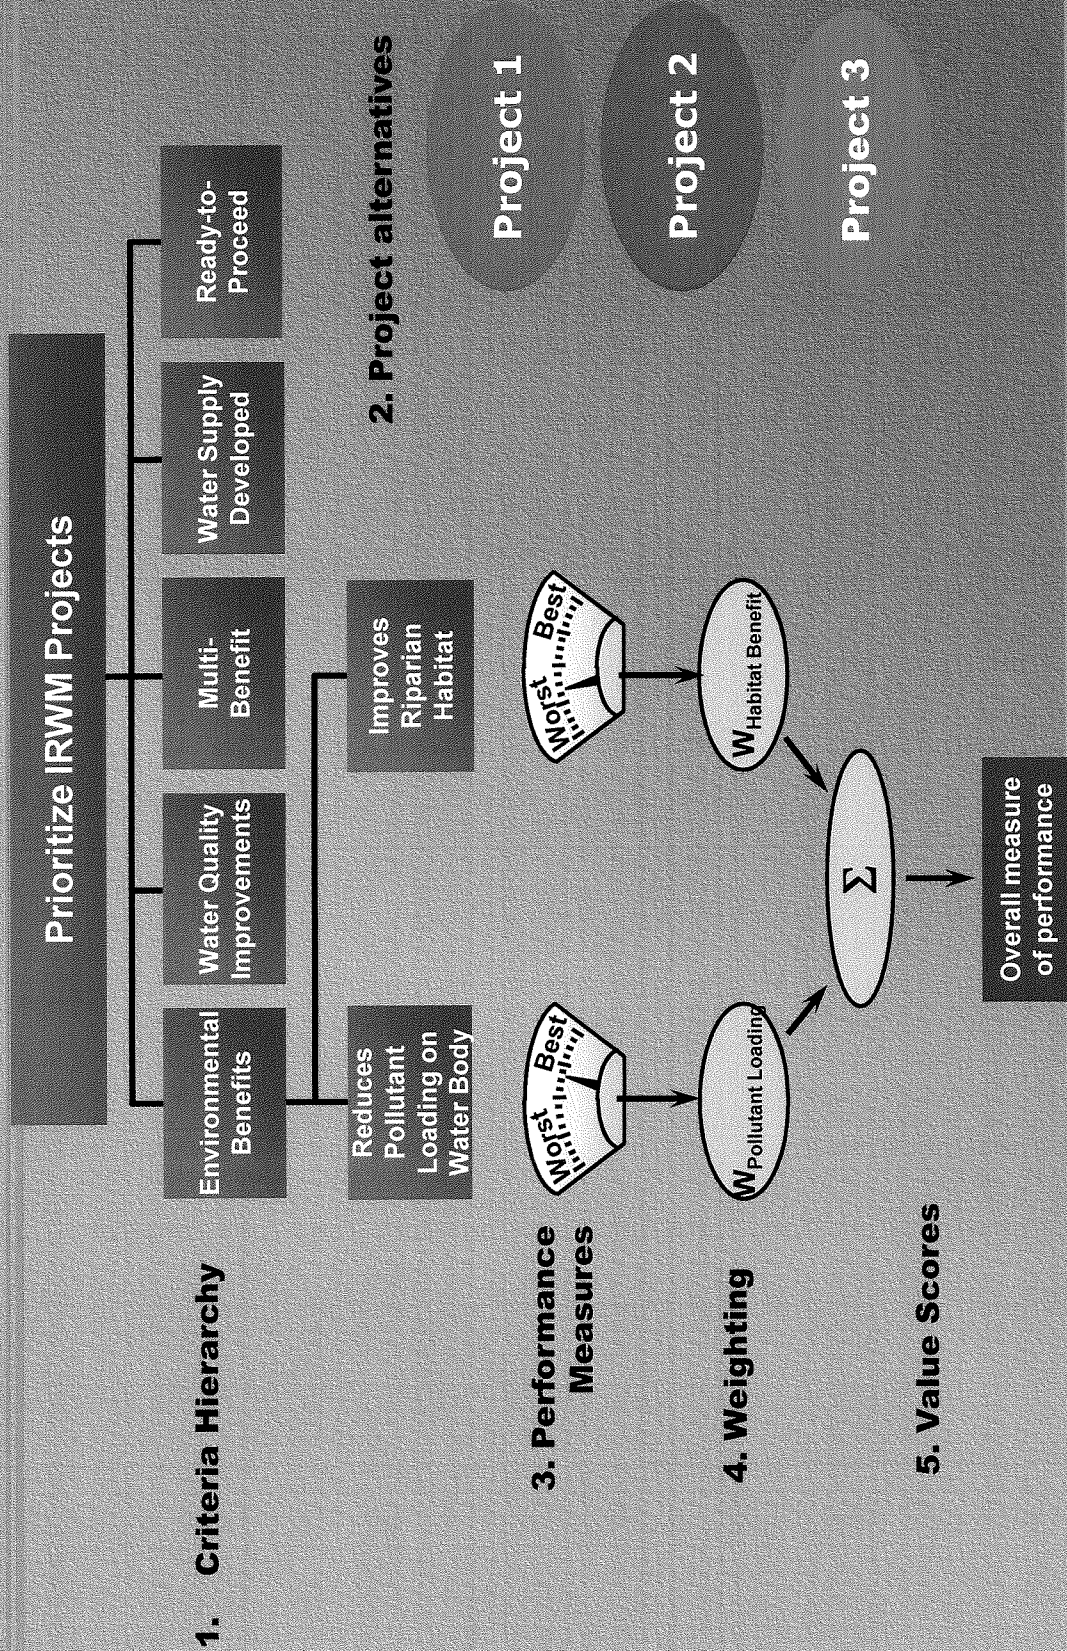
1. Criteria Hierarchy

Prioritize IRWM Projects

Environmental Benefits

Water Quality Improvements

Multi-Benefit

Water Supply Developed

Ready-to-Proceed

Reduces Pollutant Loading on Water Body

Improves Riparian Habitat

2. Project alternatives

Project 1

Project 2

Project 3

3. Performance Measures

Worst Best

Worst Best

4. Weighting

$W_{Pollutant\ Loading}$

$W_{Habitat\ Benefit}$

$\Sigma$

5. Value Scores

Overall measure of performance